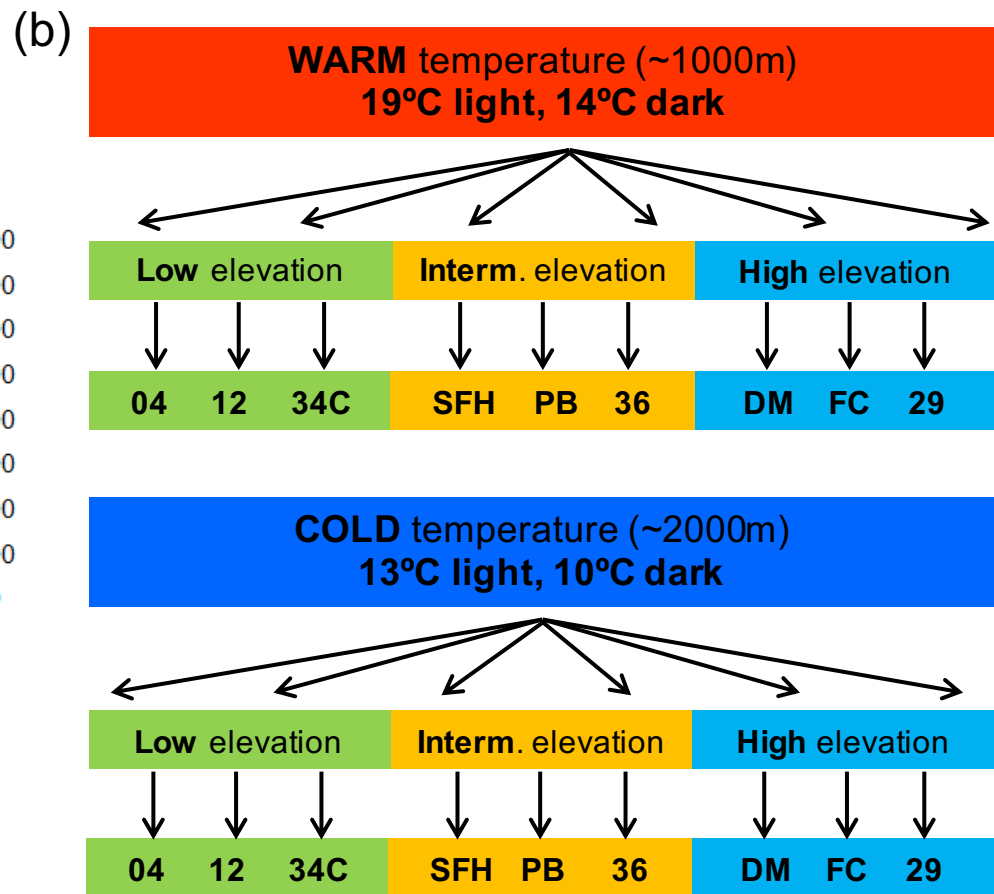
(b)

**WARM** temperature (~1000m)
**19ºC light, 14ºC dark**

**Low** elevation **Interm**. elevation **High** elevation

**04 12 34C SFH PB 36 DM FC 29**

**COLD** temperature (~2000m)
**13ºC light, 10ºC dark**

**Low** elevation **Interm**. elevation **High** elevation

**04 12 34C SFH PB 36 DM FC 29**